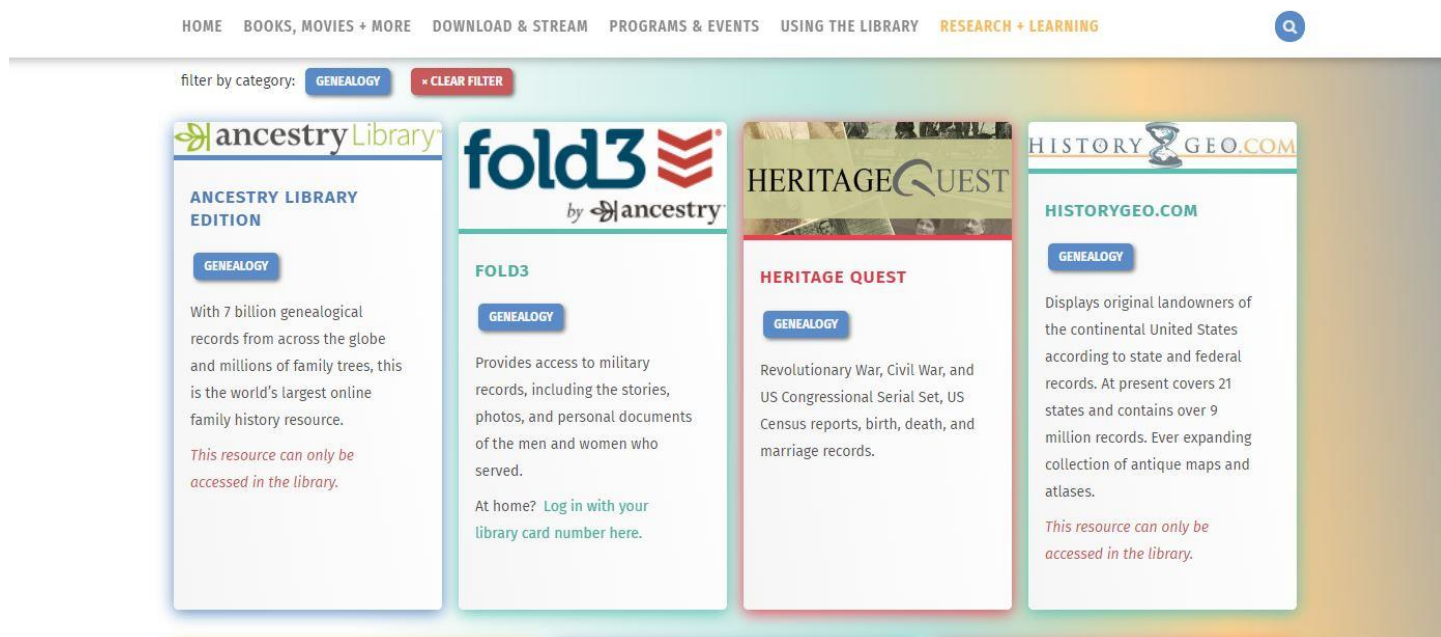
HOME BOOKS, MOVIES + MORE DOWNLOAD & STREAM PROGRAMS & EVENTS USING THE LIBRARY RESEARCH + LEARNING

filter by category: GENEALOGY × CLEAR FILTER

ancestry Library

ANCESTRY LIBRARY EDITION

GENEALOGY

With 7 billion genealogical records from across the globe and millions of family trees, this is the world's largest online family history resource.

This resource can only be accessed in the library.

fold3 by ancestry

FOLD3

GENEALOGY

Provides access to military records, including the stories, photos, and personal documents of the men and women who served.

At home? Log in with your library card number here.

HERITAGE QUEST

HERITAGE QUEST

GENEALOGY

Revolutionary War, Civil War, and US Congressional Serial Set, US Census reports, birth, death, and marriage records.

HISTORY GEO.COM

HISTORYGEO.COM

GENEALOGY

Displays original landowners of the continental United States according to state and federal records. At present covers 21 states and contains over 9 million records. Ever expanding collection of antique maps and atlases.

This resource can only be accessed in the library.